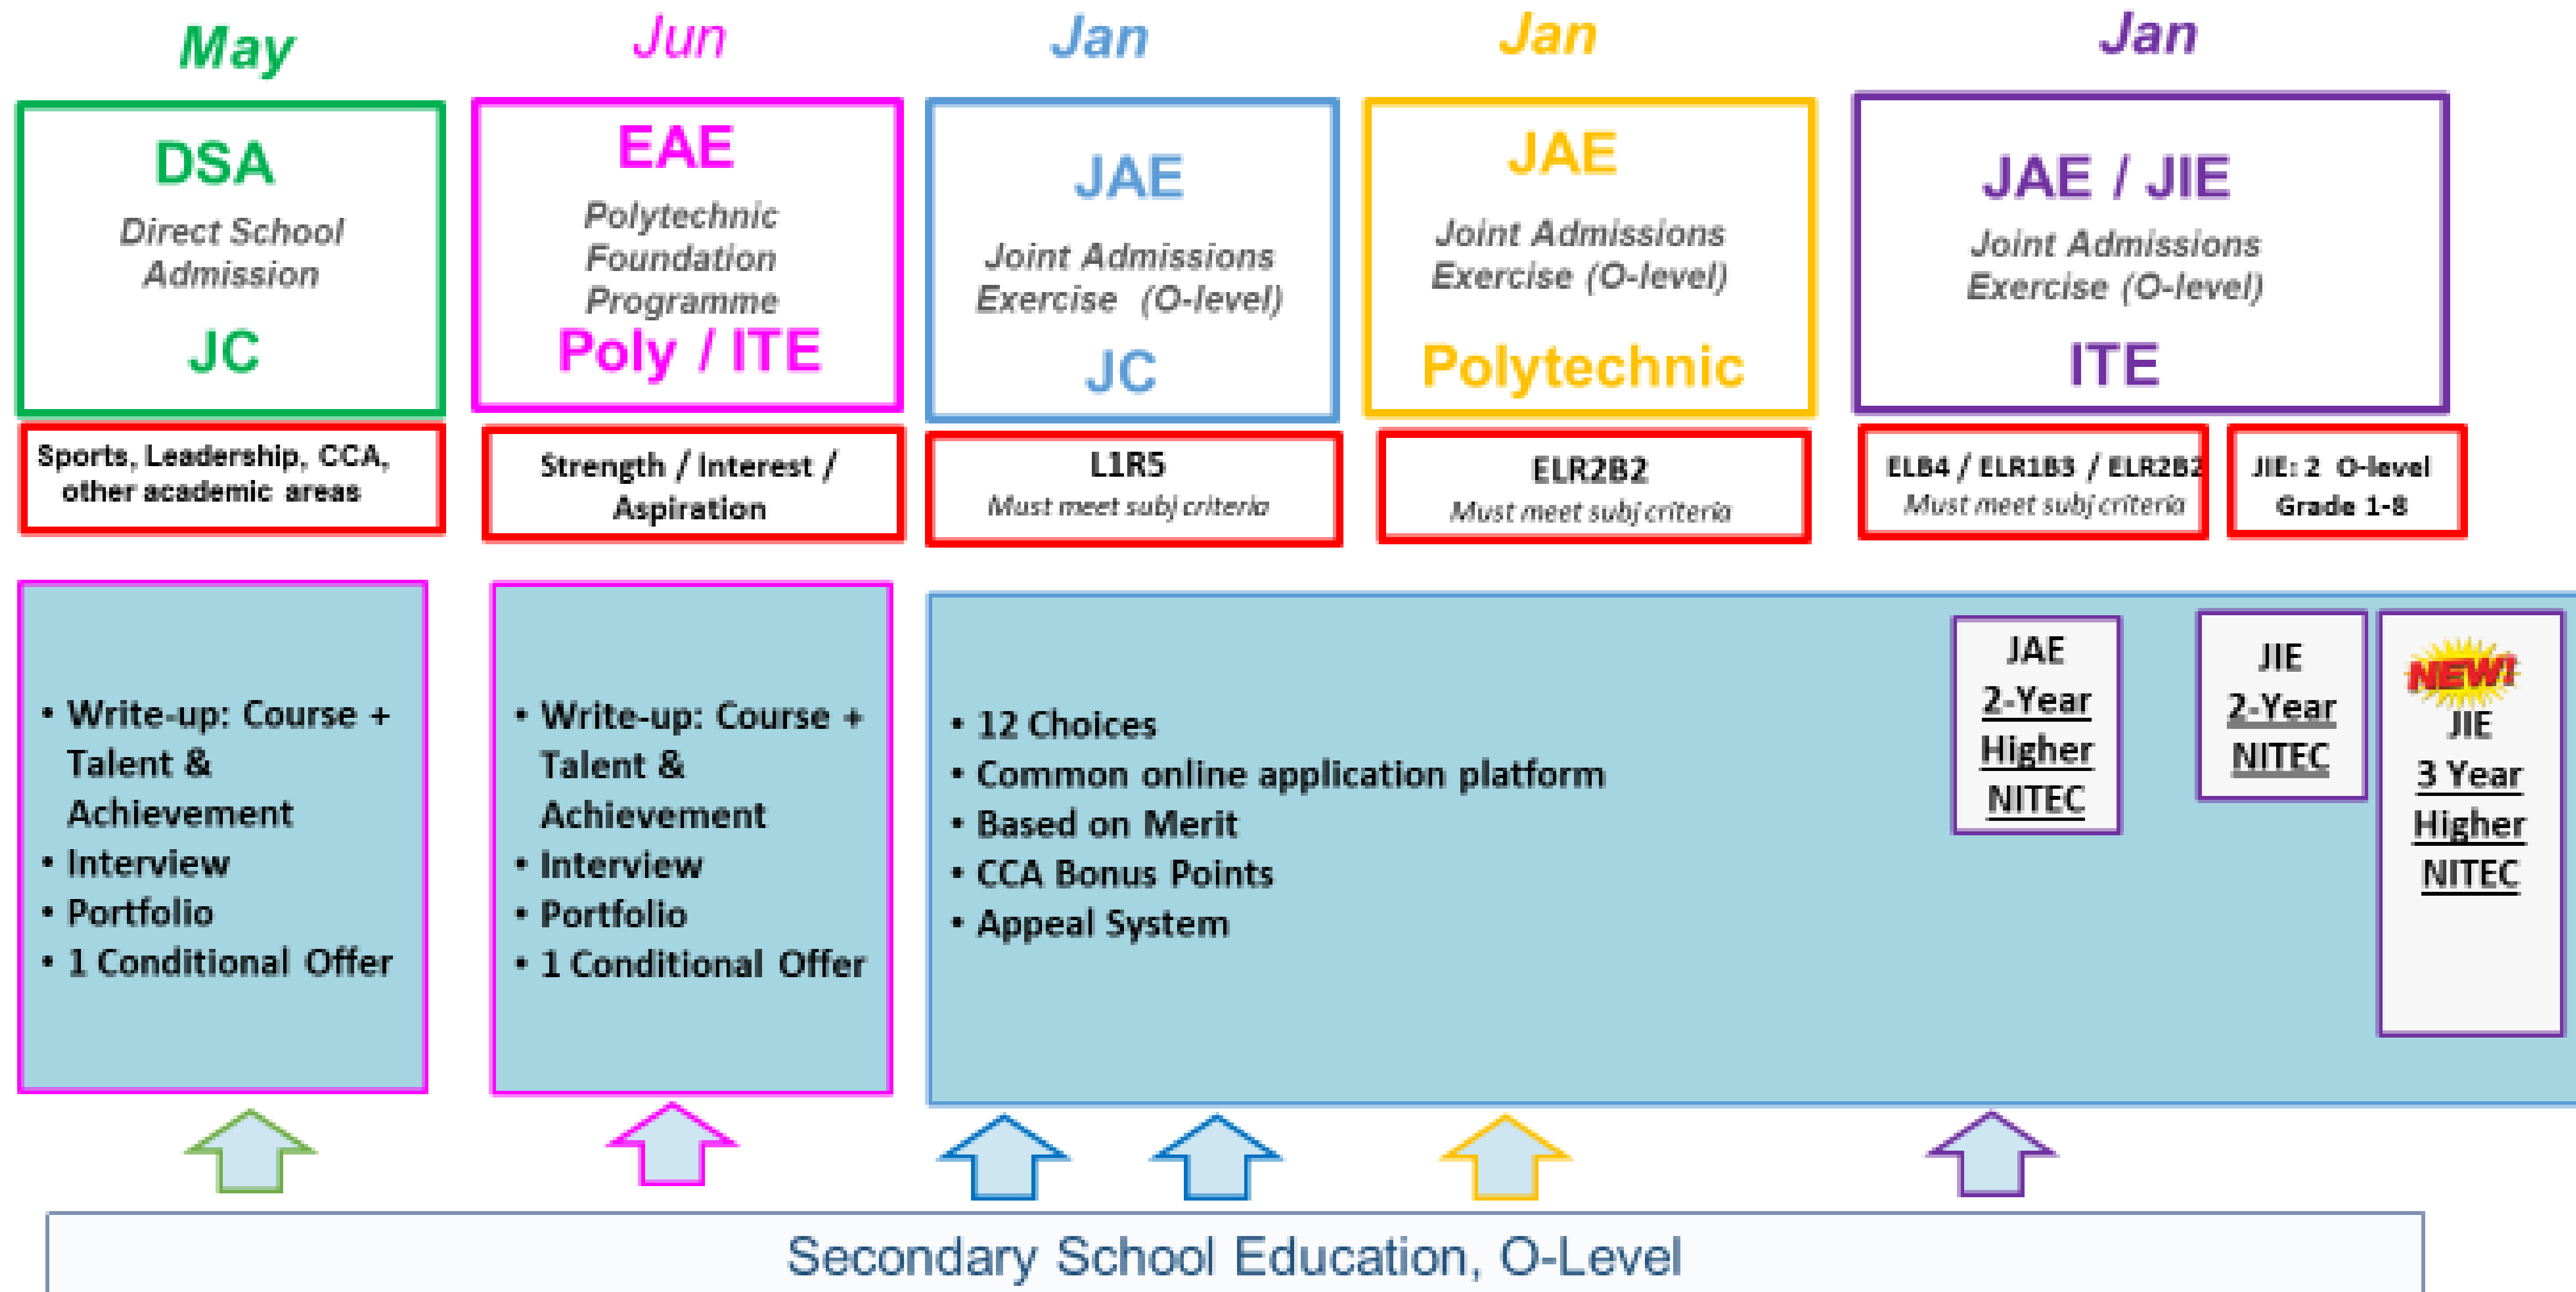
May

DSA

Direct School Admission

JC

Sports, Leadership, CCA, other academic areas

Jun

EAE

Polytechnic Foundation Programme

Poly / ITE

Strength / Interest / Aspiration

Jan

JAE

Joint Admissions Exercise (O-level)

JC

L1R5
Must meet subj criteria

Jan

JAE

Joint Admissions Exercise (O-level)

Polytechnic

ELR2B2
Must meet subj criteria

Jan

JAE / JIE

Joint Admissions Exercise (O-level)

ITE

ELB4 / ELR1B3 / ELR2B2
Must meet subj criteria

JIE: 2 O-level Grade 1-8

• Write-up: Course + Talent & Achievement
• Interview
• Portfolio
• 1 Conditional Offer

• Write-up: Course + Talent & Achievement
• Interview
• Portfolio
• 1 Conditional Offer

• 12 Choices
• Common online application platform
• Based on Merit
• CCA Bonus Points
• Appeal System

JAE
2-Year Higher NITEC

JIE
2-Year NITEC

NEW!
JIE
3 Year Higher NITEC

Secondary School Education, O-Level